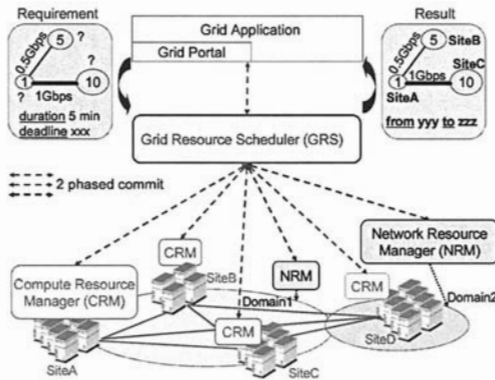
Requirement

5

0.5Gbps

?

?

1

10

?

1Gbps

duration 5 min

deadline xxx

Grid Application

Grid Portal

Result

5 SiteB

0.5Gbps

SiteC

1 1Gbps 10

SiteA

from yyy to zzz

Grid Resource Scheduler (GRS)

2 phased commit

CRM

SiteB

NRM

Network Resource Manager (NRM)

CRM

Compute Resource Manager (CRM)

Domain1

CRM

Domain2

SiteD

SiteA

SiteC